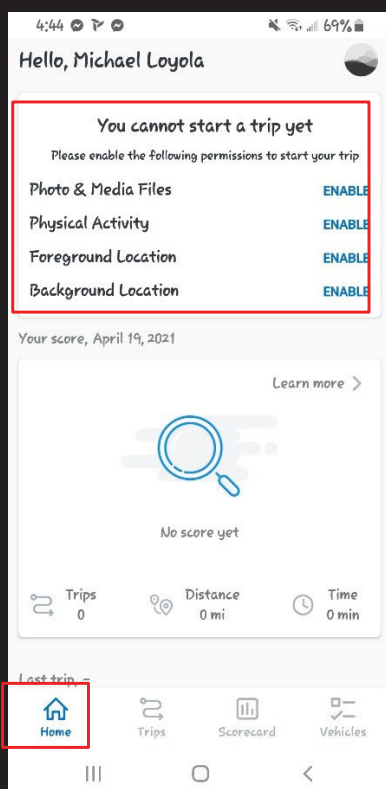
4:44 69%

Hello, Michael Loyola

You cannot start a trip yet

Please enable the following permissions to start your trip

Photo & Media Files ENABLE

Physical Activity ENABLE

Foreground Location ENABLE

Background Location ENABLE

Your score, April 19, 2021

Learn more >

No score yet

Trips 0

Distance 0 mi

Time 0 min

Last trip -

Home

Trips

Scorecard

Vehicles